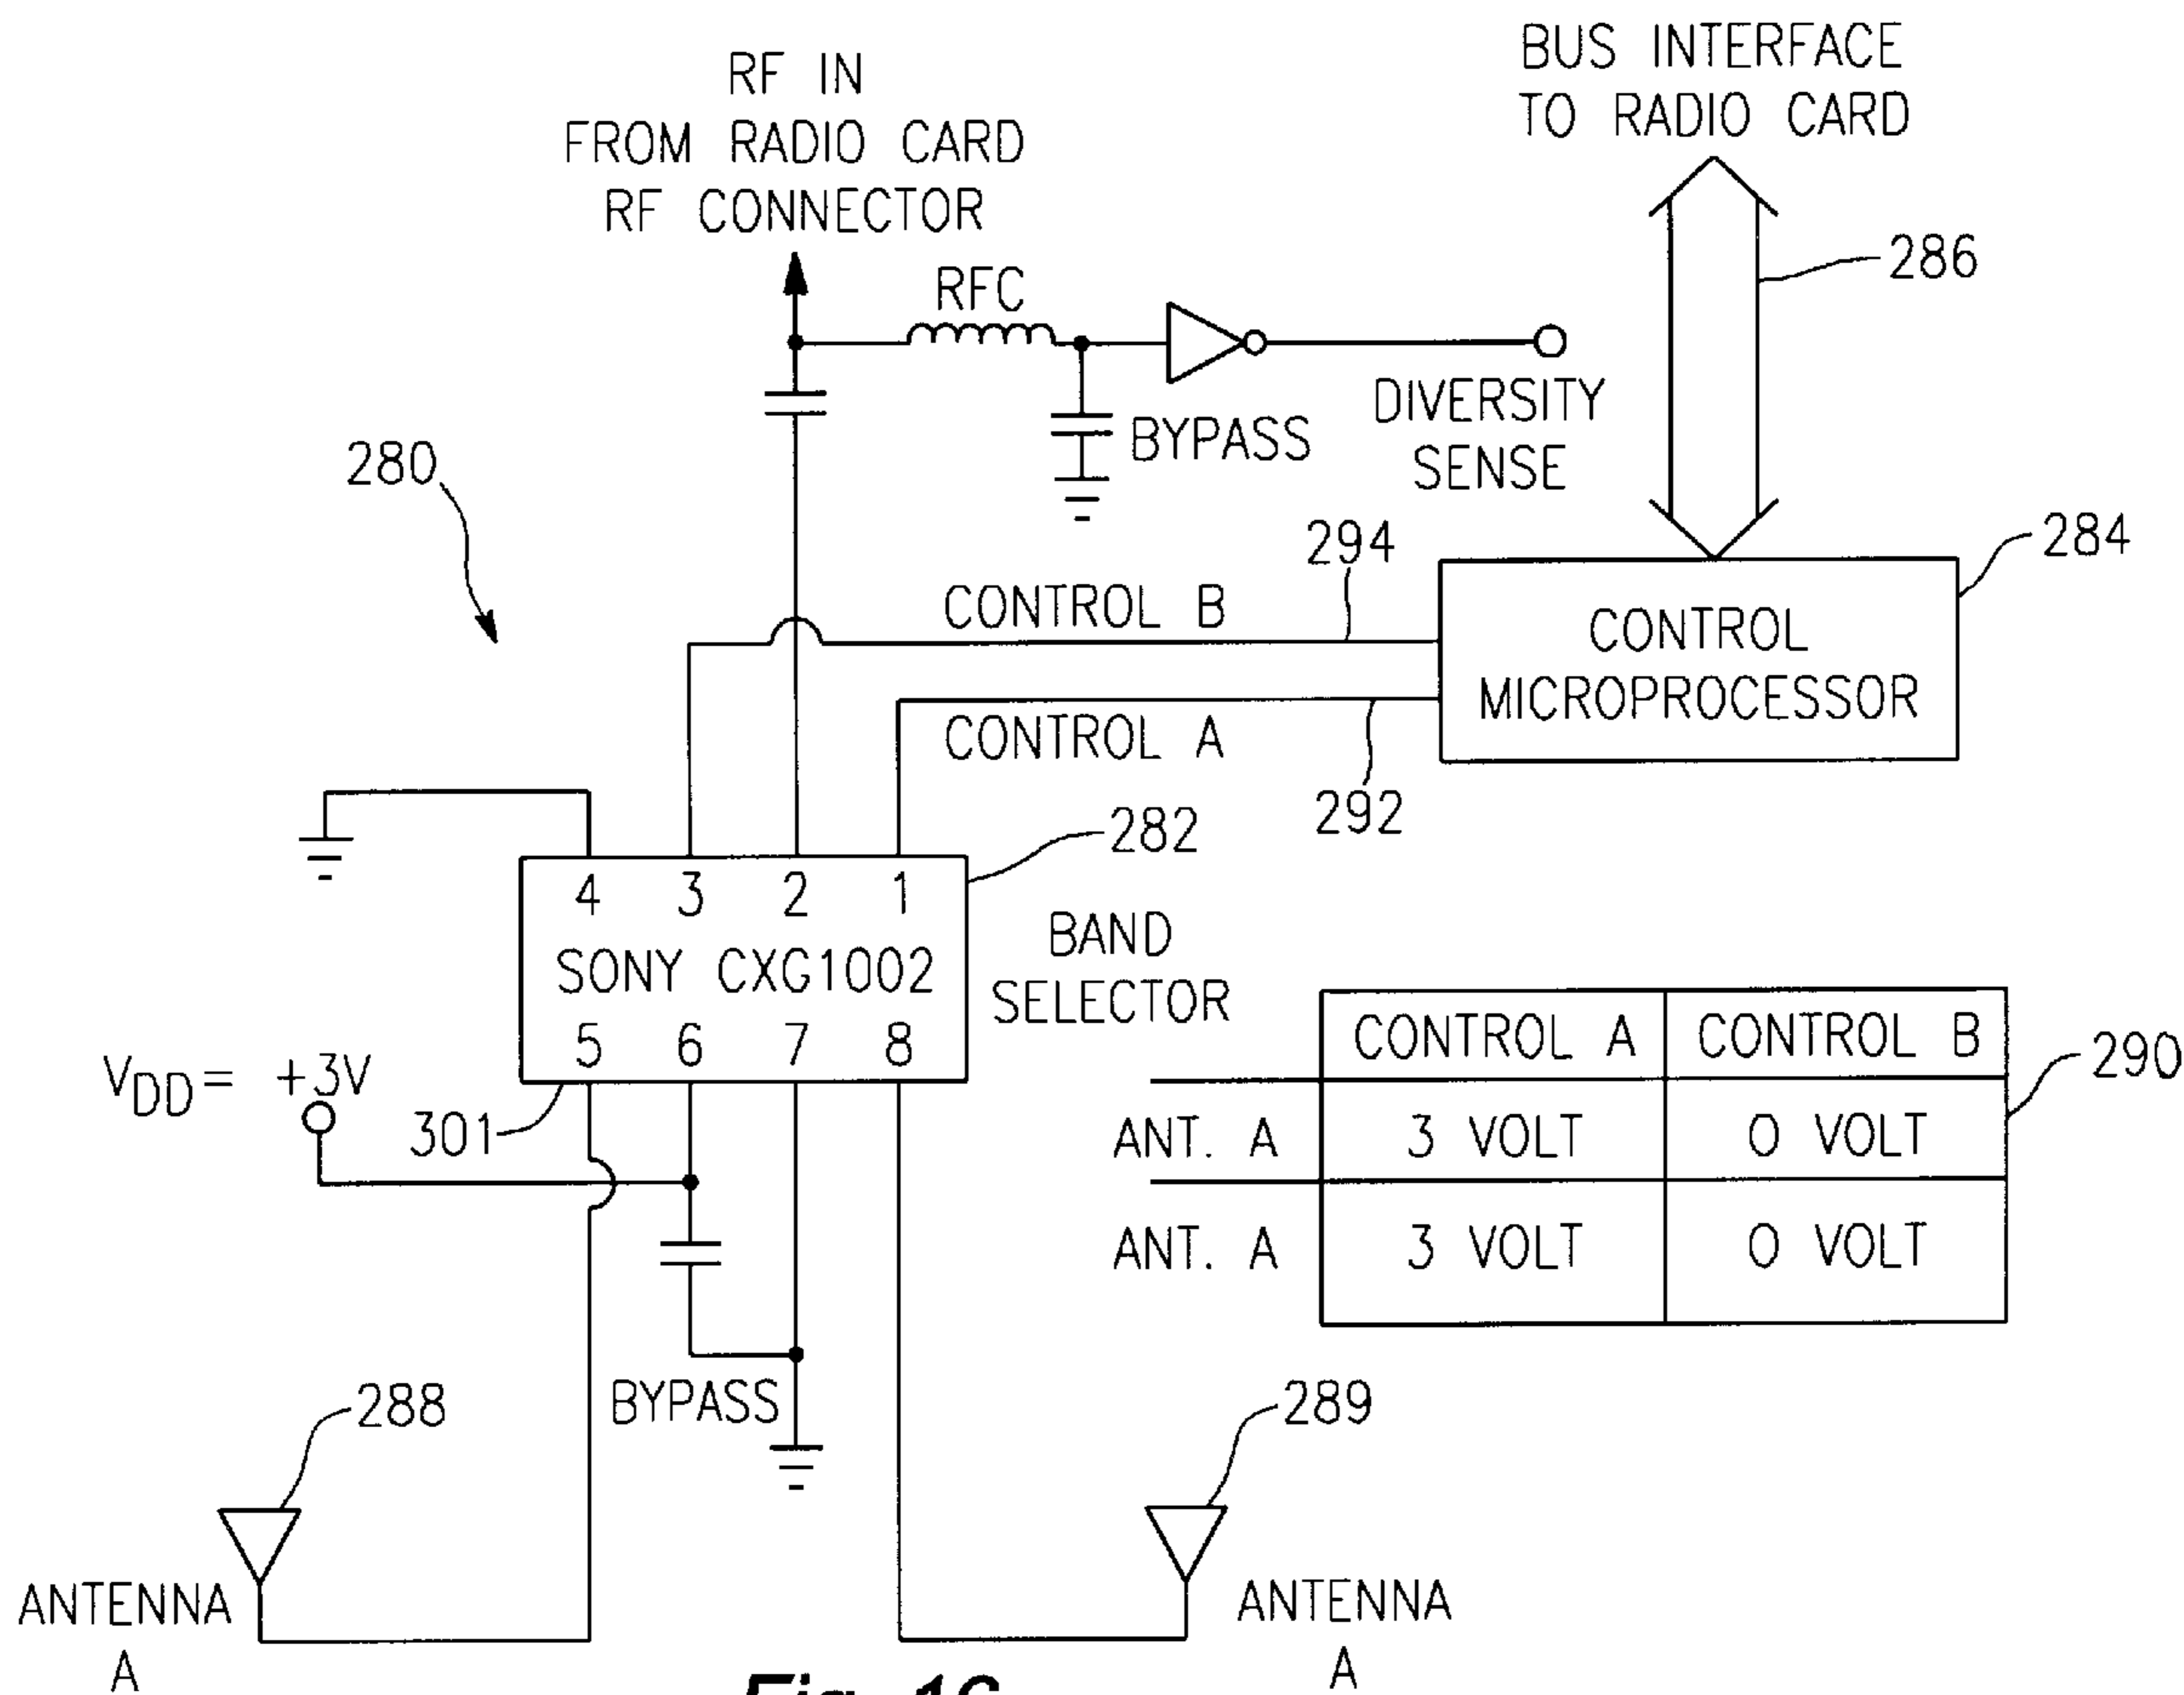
RF IN
FROM RADIO CARD
RF CONNECTOR

BUS INTERFACE
TO RADIO CARD

286

RFC

BYPASS

DIVERSITY
SENSE

280

294

284

CONTROL B

CONTROL
MICROPROCESSOR

CONTROL A

292

282

4 3 2 1
SONY CXG1002
5 6 7 8

BAND
SELECTOR

$V_{DD}$ = +3V

301

|  | CONTROL A | CONTROL B |
|---|---|---|
| ANT. A | 3 VOLT | 0 VOLT |
| ANT. A | 3 VOLT | 0 VOLT |

290

BYPASS

288

289

ANTENNA
A

ANTENNA
A

Fig. 16